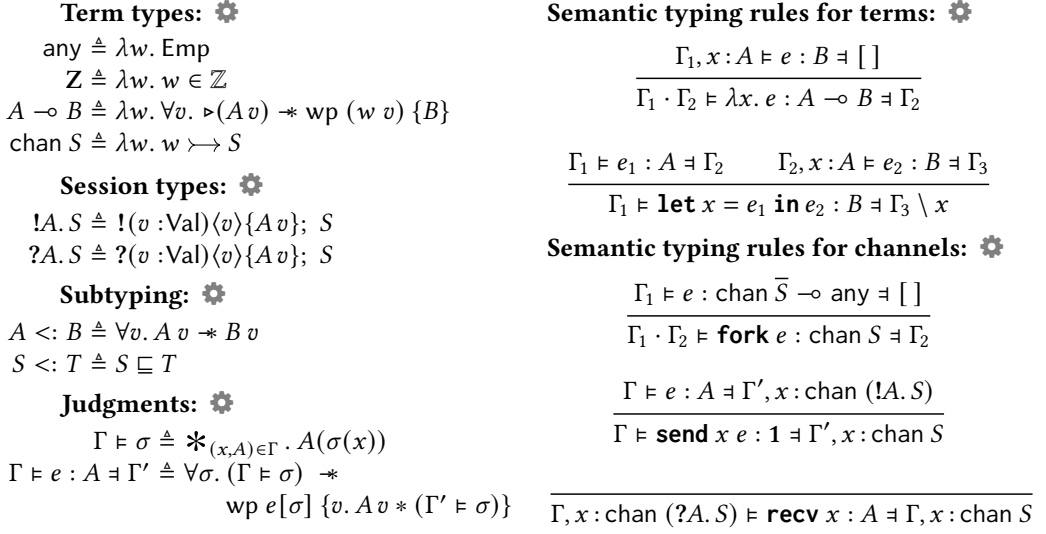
**Term types:**

$\mathsf{any} \triangleq \lambda w.\, \mathsf{Emp}$

$\mathbf{Z} \triangleq \lambda w.\, w \in \mathbb{Z}$

$A \multimap B \triangleq \lambda w.\, \forall v.\, \triangleright(A\, v) \twoheadrightarrow \mathsf{wp}\ (w\ v)\ \{B\}$

$\mathsf{chan}\ S \triangleq \lambda w.\, w \rightarrowtail S$

**Session types:**

$!A.\, S \triangleq !(v : \mathsf{Val})\langle v\rangle\{A\, v\};\ S$

$?A.\, S \triangleq ?(v : \mathsf{Val})\langle v\rangle\{A\, v\};\ S$

**Subtyping:**

$A <: B \triangleq \forall v.\, A\, v \twoheadrightarrow B\, v$

$S <: T \triangleq S \sqsubseteq T$

**Judgments:**

$\Gamma \vDash \sigma \triangleq \mathop{\ast}_{(x,A)\in\Gamma} .\, A(\sigma(x))$

$\Gamma \vDash e : A \dashv \Gamma' \triangleq \forall \sigma.\, (\Gamma \vDash \sigma) \twoheadrightarrow \mathsf{wp}\ e[\sigma]\ \{v.\, A\, v \ast (\Gamma' \vDash \sigma)\}$

**Semantic typing rules for terms:**

$\frac{\Gamma_1, x : A \vDash e : B \dashv [\,]}{\Gamma_1 \cdot \Gamma_2 \vDash \lambda x.\, e : A \multimap B \dashv \Gamma_2}$

$\frac{\Gamma_1 \vDash e_1 : A \dashv \Gamma_2 \qquad \Gamma_2, x : A \vDash e_2 : B \dashv \Gamma_3}{\Gamma_1 \vDash \mathtt{let}\ x = e_1\ \mathtt{in}\ e_2 : B \dashv \Gamma_3 \setminus x}$

**Semantic typing rules for channels:**

$\frac{\Gamma_1 \vDash e : \mathsf{chan}\ \overline{S} \multimap \mathsf{any} \dashv [\,]}{\Gamma_1 \cdot \Gamma_2 \vDash \mathtt{fork}\ e : \mathsf{chan}\ S \dashv \Gamma_2}$

$\frac{\Gamma \vDash e : A \dashv \Gamma', x : \mathsf{chan}\ (!A.\, S)}{\Gamma \vDash \mathtt{send}\ x\ e : \mathbf{1} \dashv \Gamma', x : \mathsf{chan}\ S}$

$\frac{}{\Gamma, x : \mathsf{chan}\ (?A.\, S) \vDash \mathtt{recv}\ x : A \dashv \Gamma, x : \mathsf{chan}\ S}$